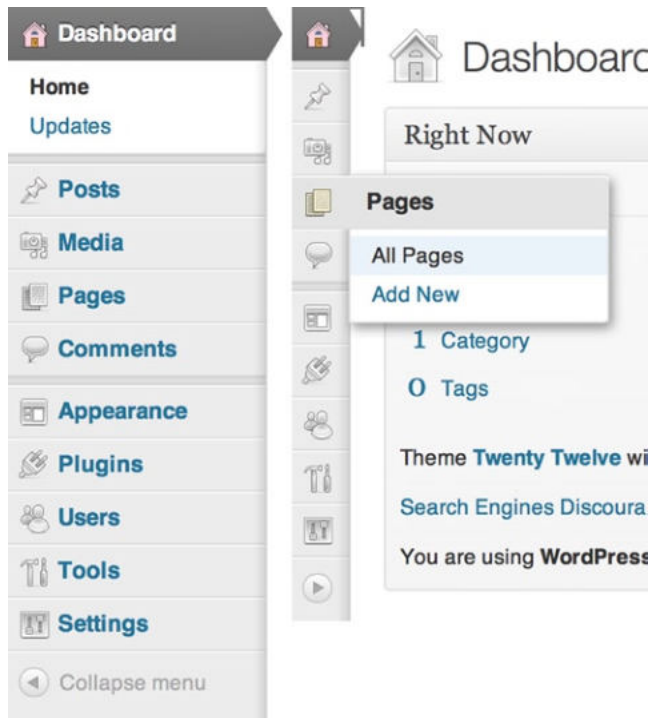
Dashboard
Home
Updates
Posts
Media
Pages
Comments
Appearance
Plugins
Users
Tools
Settings
Collapse menu

Dashboard
Right Now
Pages
All Pages
Add New
1 Category
0 Tags
Theme Twenty Twelve wi
Search Engines Discoura
You are using WordPress